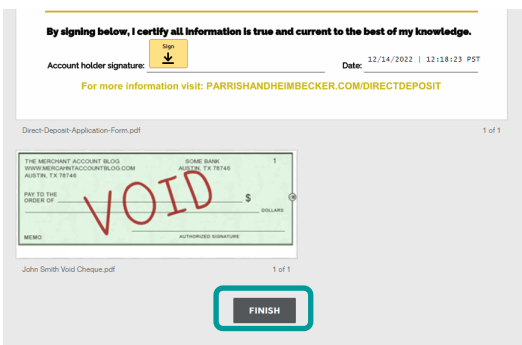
By signing below, I certify all information is true and current to the best of my knowledge.

Account holder signature: Sign

Date: 12/14/2022 | 12:18:23 PST

For more information visit: PARRISHANDHEIMBECKER.COM/DIRECTDEPOSIT

Direct-Deposit-Application-Form.pdf

1 of 1

THE MERCHANT ACCOUNT BLOG
WWW.MERCHANTACCOUNTBLOG.COM
AUSTIN, TX 78746

SOME BANK
AUSTIN, TX 78746

1

PAY TO THE ORDER OF

$

DOLLARS

VOID

MEMO

AUTHORIZED SIGNATURE

John Smith Void Cheque.pdf

1 of 1

FINISH